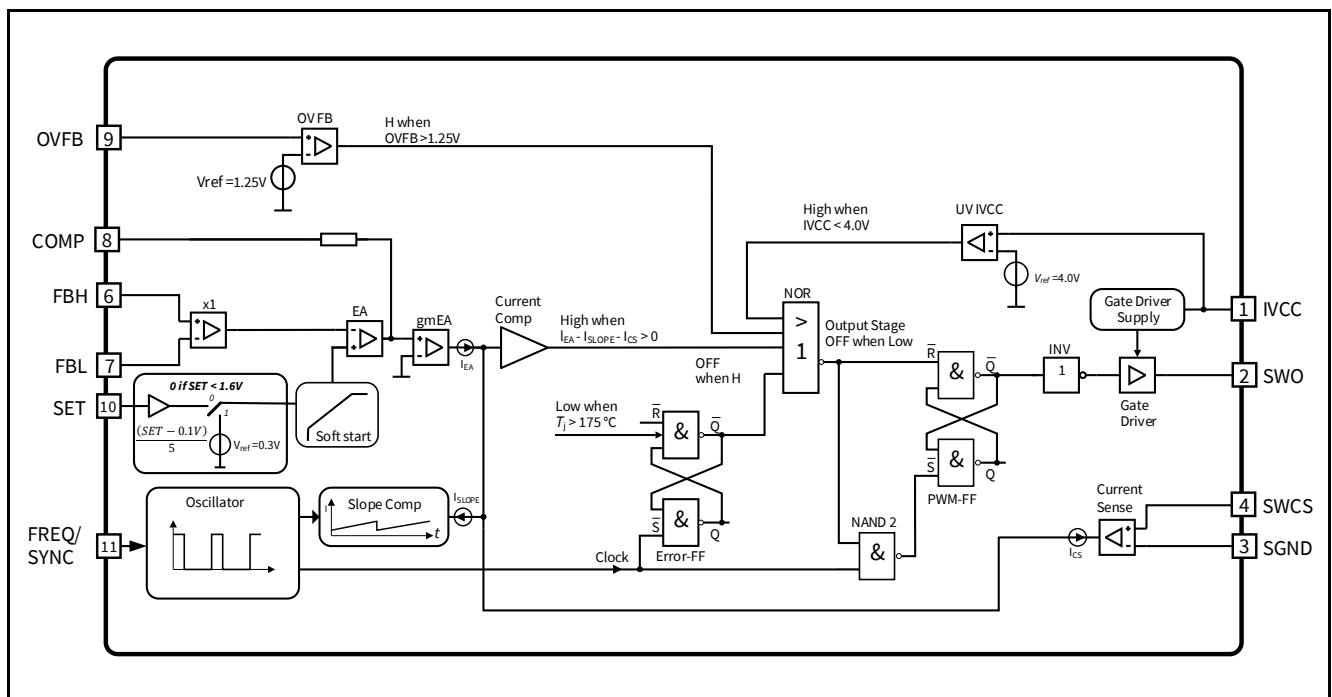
OVFB 9
OV FB
H when
OVFB > 1.25V
Vref = 1.25V
COMP 8
High when
IVCC < 4.0V
UV IVCC
$V_{ref}$ = 4.0V
FBH 6
x1
EA
gmEA
Current
Comp
High when
$I_{EA}$ - $I_{SLOPE}$ - $I_{CS}$ > 0
NOR
>
1
Output Stage
OFF when Low
Gate Driver
Supply
1 IVCC
FBL 7
$I_{EA}$
OFF
when H
$\overline{R}$
&
$\overline{Q}$
INV
1
2 SWO
SET 10
0 if SET < 1.6V
0
1
$\frac{(SET - 0.1V)}{5}$
$V_{ref}$ = 0.3V
Soft start
Low when
$T_j$ > 175 °C
$\overline{R}$
&
$\overline{Q}$
Gate
Driver
$\overline{S}$
&
Q
PWM-FF
FREQ/
SYNC 11
Oscillator
Slope Comp
I
t
$I_{SLOPE}$
$\overline{S}$
&
Q
Error-FF
Clock
NAND 2
&
Current
Sense
4 SWCS
3 SGND
$I_{CS}$